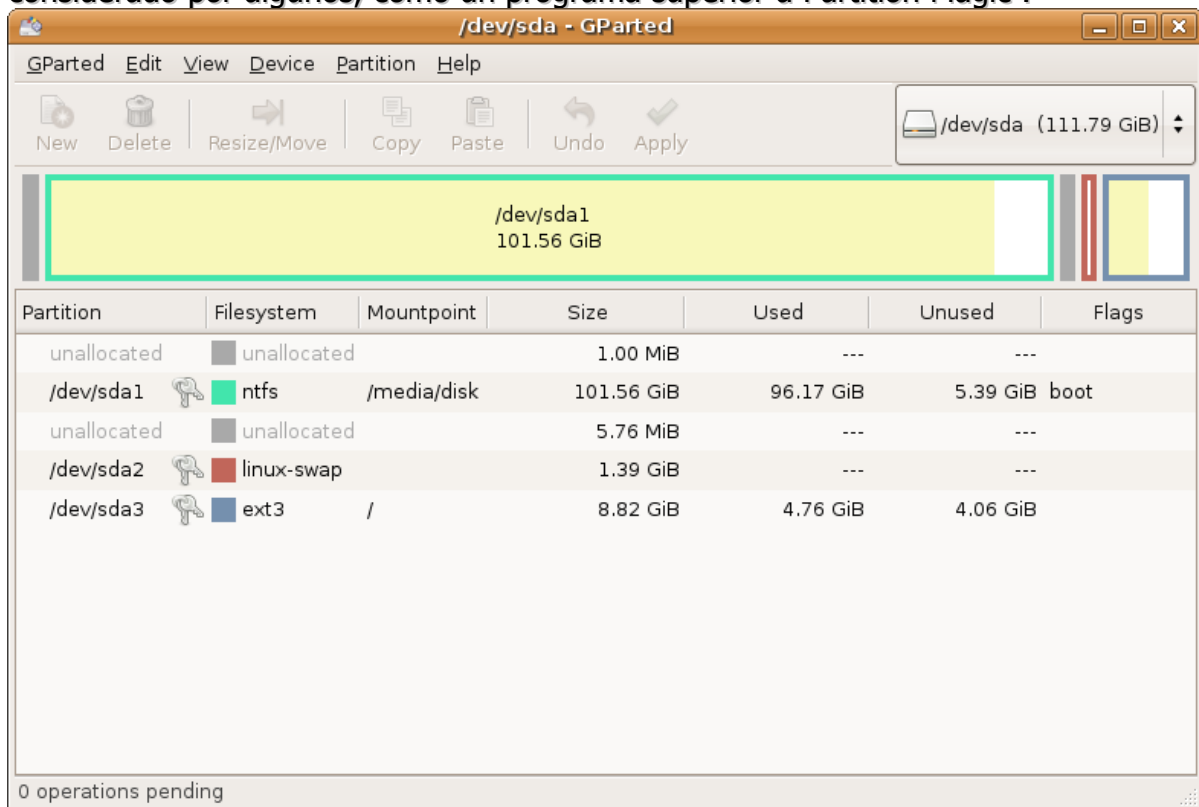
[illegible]

/dev/sda - GParted

GParted Edit View Device Partition Help

New Delete Resize/Move Copy Paste Undo Apply

/dev/sda (111.79 GiB)

/dev/sda1
101.56 GiB

| Partition | Filesystem | Mountpoint | Size | Used | Unused | Flags |
|---|---|---|---|---|---|---|
| unallocated | unallocated | | 1.00 MiB | --- | --- | |
| /dev/sda1 | ntfs | /media/disk | 101.56 GiB | 96.17 GiB | 5.39 GiB | boot |
| unallocated | unallocated | | 5.76 MiB | --- | --- | |
| /dev/sda2 | linux-swap | | 1.39 GiB | --- | --- | |
| /dev/sda3 | ext3 | / | 8.82 GiB | 4.76 GiB | 4.06 GiB | |

0 operations pending